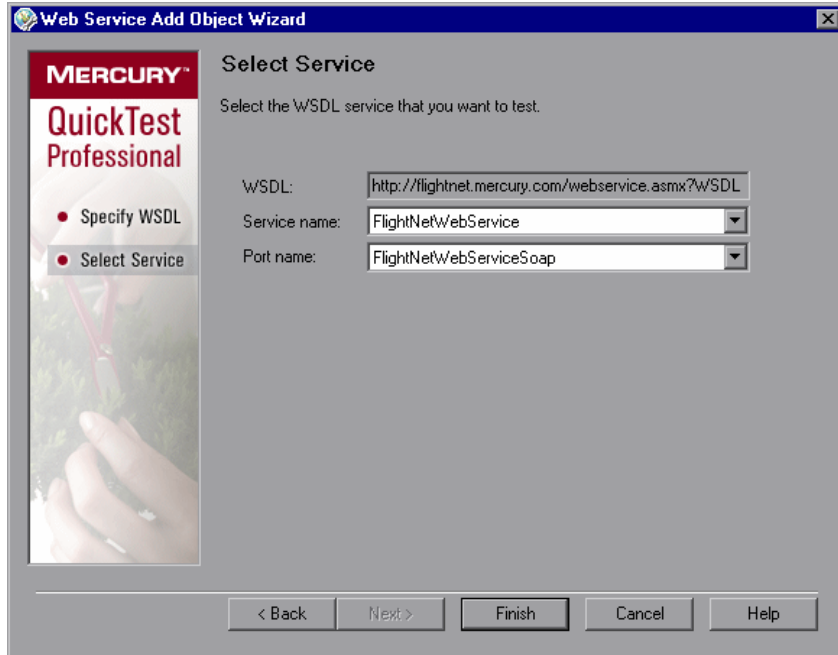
Web Service Add Object Wizard

MERCURY™
QuickTest Professional

Specify WSDL
Select Service

Select Service

Select the WSDL service that you want to test.

WSDL: http://flightnet.mercury.com/webservice.asmx?WSDL
Service name: FlightNetWebService
Port name: FlightNetWebServiceSoap

< Back
Next >
Finish
Cancel
Help